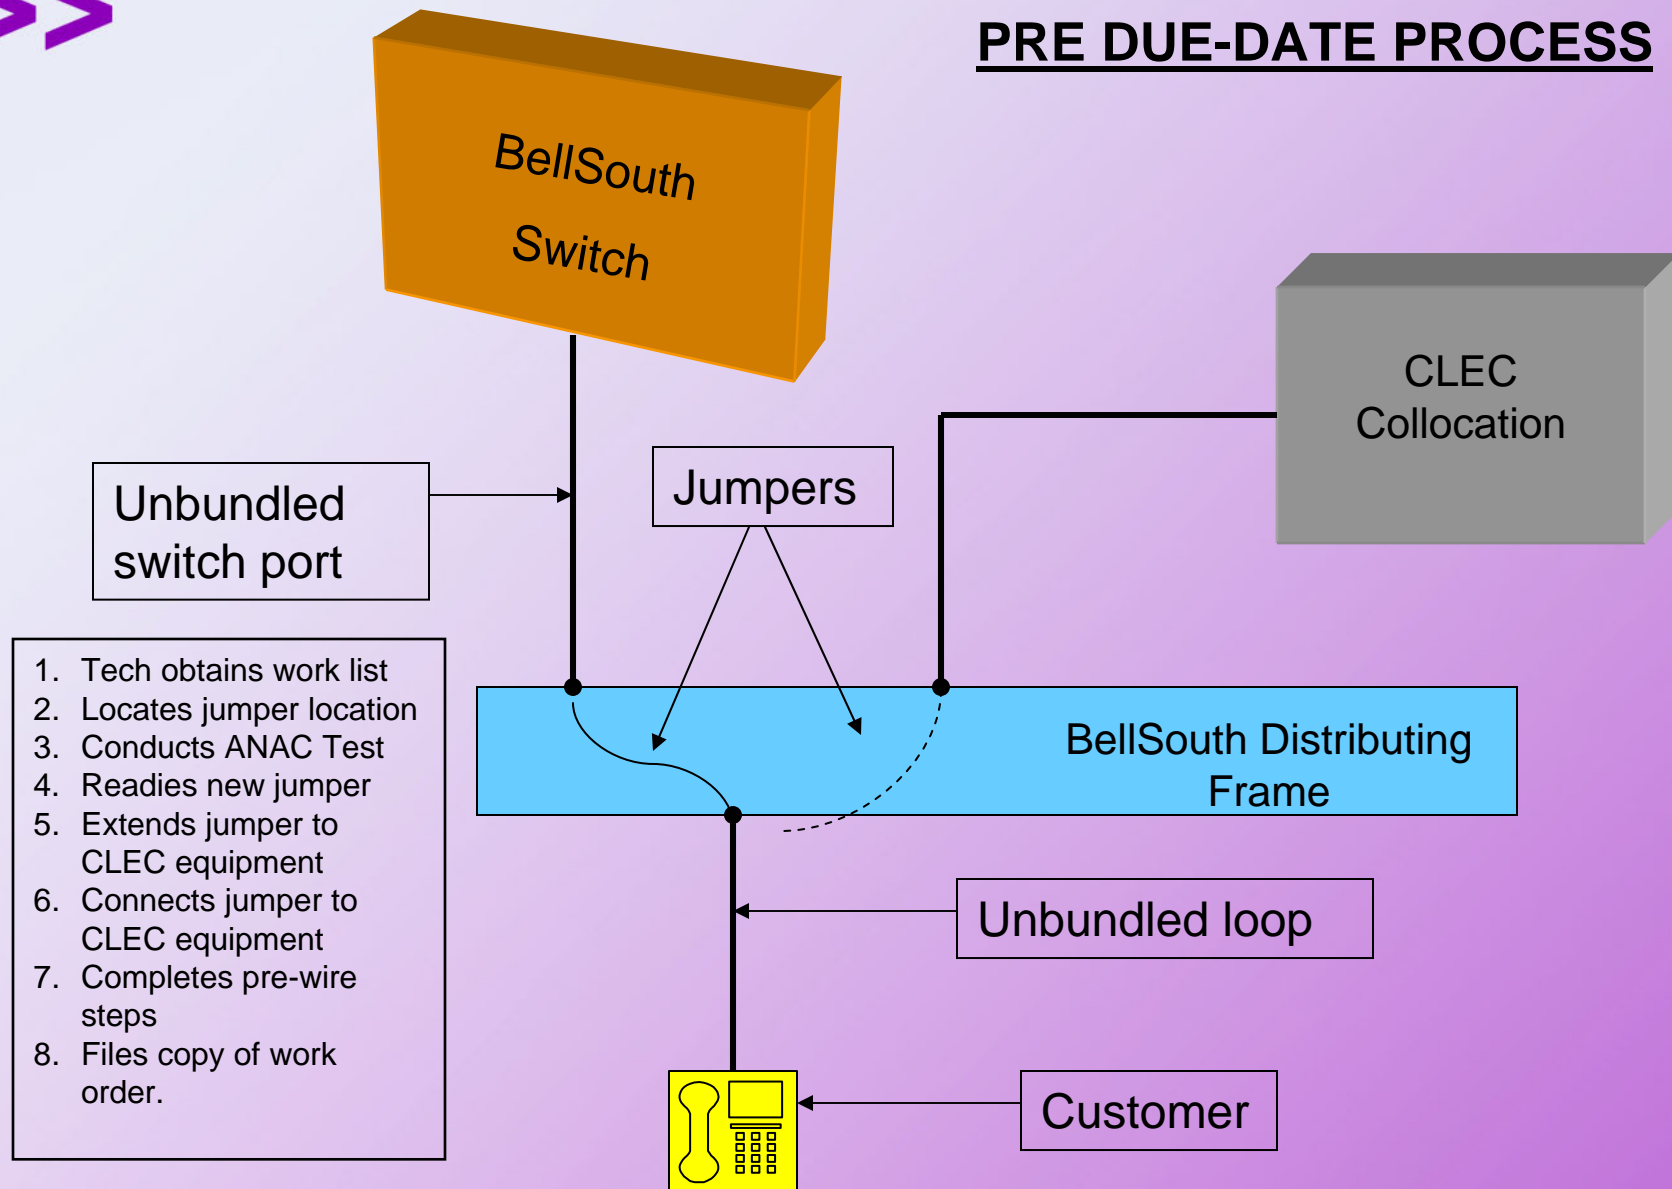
PRE DUE-DATE PROCESS

BellSouth Switch

CLEC Collocation

Unbundled switch port

Jumpers

1. Tech obtains work list
2. Locates jumper location
3. Conducts ANAC Test
4. Readies new jumper
5. Extends jumper to CLEC equipment
6. Connects jumper to CLEC equipment
7. Completes pre-wire steps
8. Files copy of work order.

BellSouth Distributing Frame

Unbundled loop

Customer